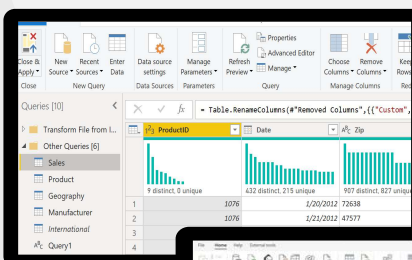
Close & Apply
New Source
Recent Sources
Enter Data
Data source settings
Manage Parameters
Refresh Preview
Properties
Advanced Editor
Manage
Choose Columns
Remove Columns
Keep Rows
Close
New Query
Data Sources
Parameters
Query
Manage Columns
Red
Queries [10]
= Table.RenameColumns(#"Removed Columns",{{"Custom",
Transform File from I...
Other Queries [6]
Sales
Product
Geography
Manufacturer
International
Query1
ProductID
Date
Zip
9 distinct, 0 unique
432 distinct, 215 unique
907 distinct, 827 uniq
1 1076 1/20/2012 72638
2 1076 1/21/2012 47577
File Home Help External tools